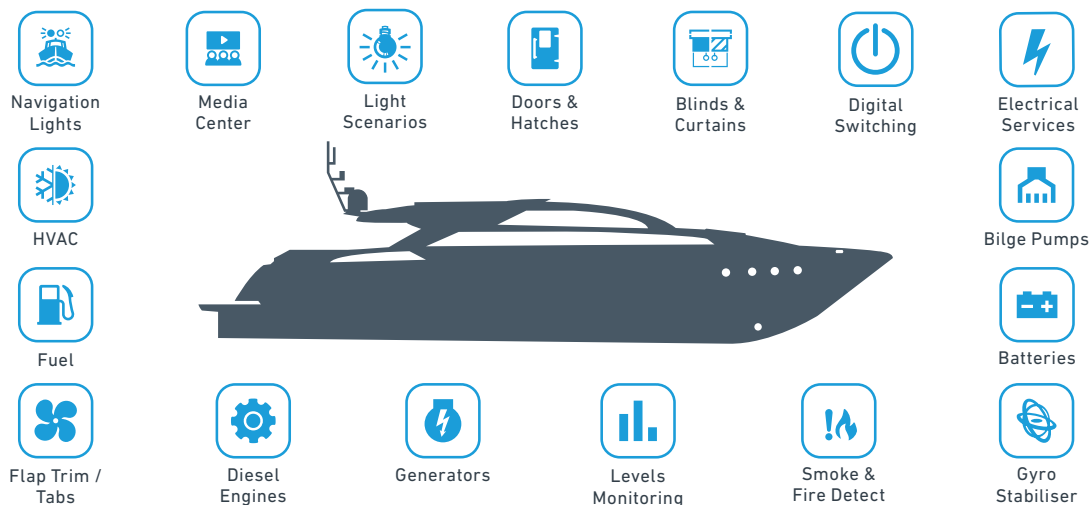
Navigation Lights

Media Center

Light Scenarios

Doors & Hatches

Blinds & Curtains

Digital Switching

Electrical Services

HVAC

Bilge Pumps

Fuel

Batteries

Flap Trim / Tabs

Diesel Engines

Generators

Levels Monitoring

Smoke & Fire Detect

Gyro Stabiliser